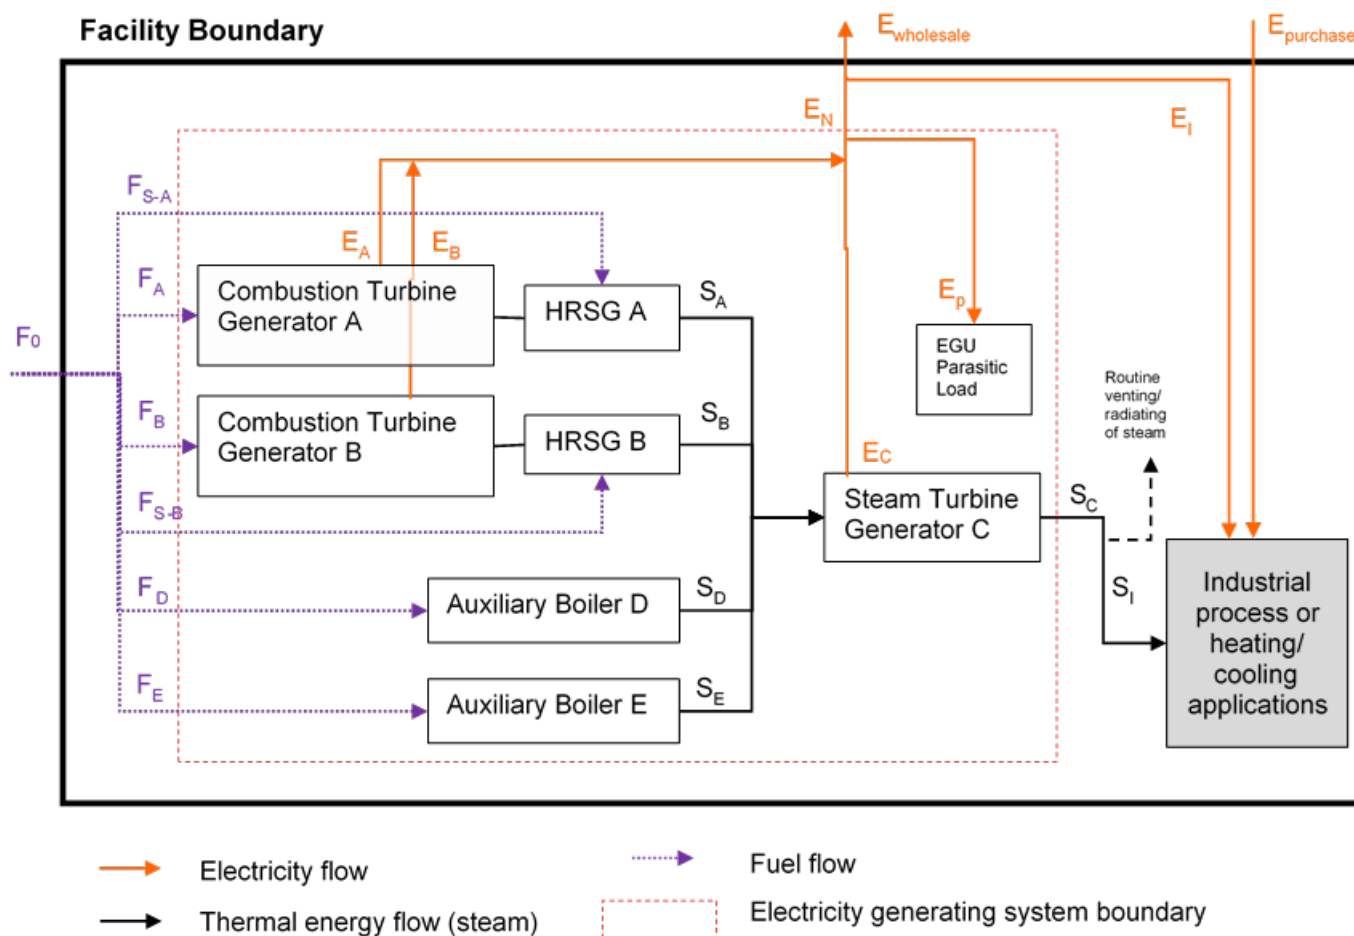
Facility Boundary

$E_{wholesale}$

$E_{purchase}$

$E_N$

$E_I$

$F_{S-A}$

$E_A$ $E_B$

$F_A$

Combustion Turbine Generator A

HRSG A

$S_A$

$E_p$

EGU Parasitic Load

$F_0$

$F_B$

Combustion Turbine Generator B

HRSG B

$S_B$

Routine venting/ radiating of steam

$E_C$

$F_{S-B}$

Steam Turbine Generator C

$S_C$

$S_I$

$F_D$

Auxiliary Boiler D

$S_D$

Industrial process or heating/ cooling applications

$F_E$

Auxiliary Boiler E

$S_E$

Electricity flow

Thermal energy flow (steam)

Fuel flow

Electricity generating system boundary